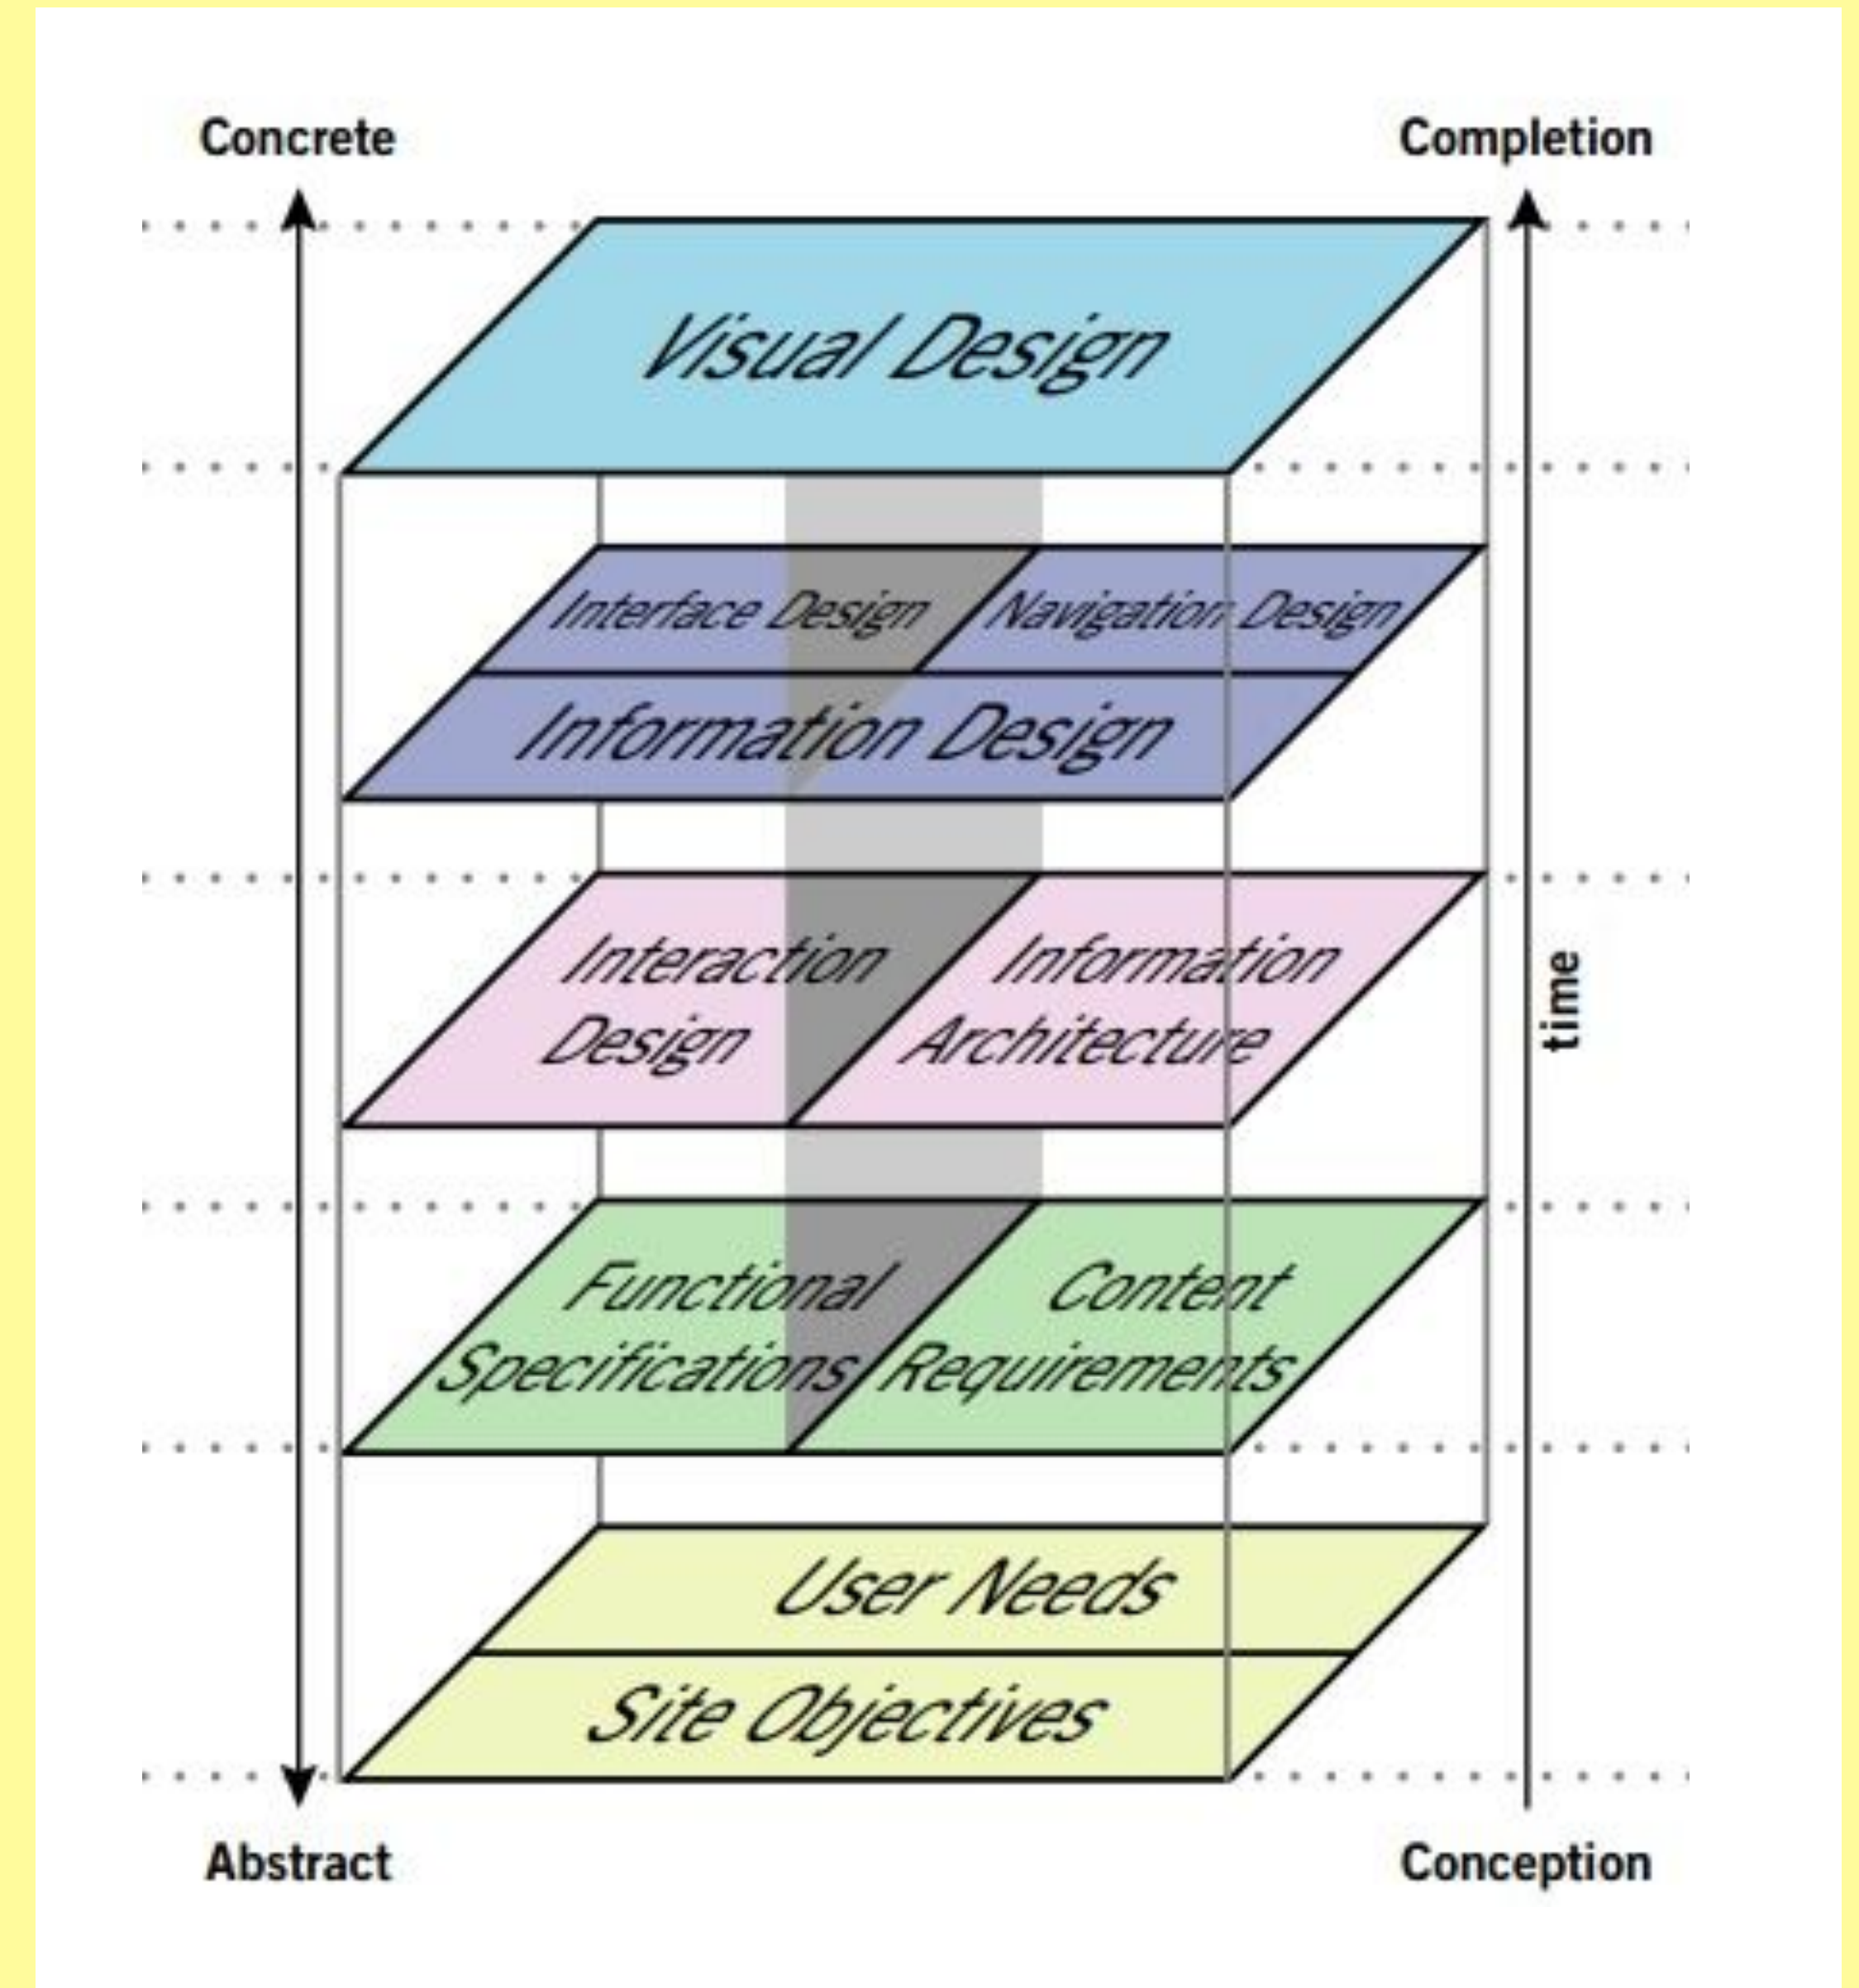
Concrete

Completion

Visual Design

Interface Design

Navigation Design

Information Design

Interaction Design

Information Architecture

time

Functional Specifications

Content Requirements

User Needs

Site Objectives

Abstract

Conception